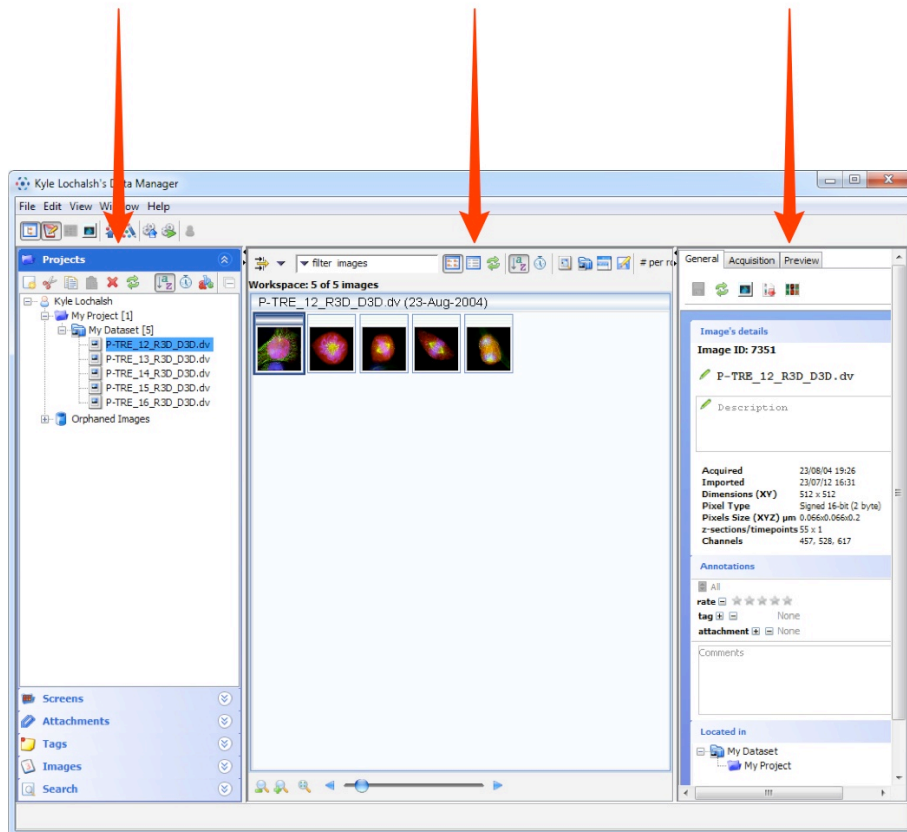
Kyle Lochalsh's D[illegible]a Manager

File Edit View Wi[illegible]ow Help

Projects

Kyle Lochalsh
My Project [1]
My Dataset [5]
P-TRE_12_R3D_D3D.dv
P-TRE_13_R3D_D3D.dv
P-TRE_14_R3D_D3D.dv
P-TRE_15_R3D_D3D.dv
P-TRE_16_R3D_D3D.dv
Orphaned Images

Screens
Attachments
Tags
Images
Search

filter images

# per r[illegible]

Workspace: 5 of 5 images

P-TRE_12_R3D_D3D.dv (23-Aug-2004)

General Acquisition Preview

Image's details

Image ID: 7351

P-TRE_12_R3D_D3D.dv

Description

| | |
|---|---|
| Acquired | 23/08/04 19:26 |
| Imported | 23/07/12 16:31 |
| Dimensions (XY) | 512 x 512 |
| Pixel Type | Signed 16-bit (2 byte) |
| Pixels Size (XYZ) µm | 0.066x0.066x0.2 |
| z-sections/timepoints | 55 x 1 |
| Channels | 457, 528, 617 |

Annotations

All
rate
tag None
attachment None

Comments

Located in

My Dataset
My Project